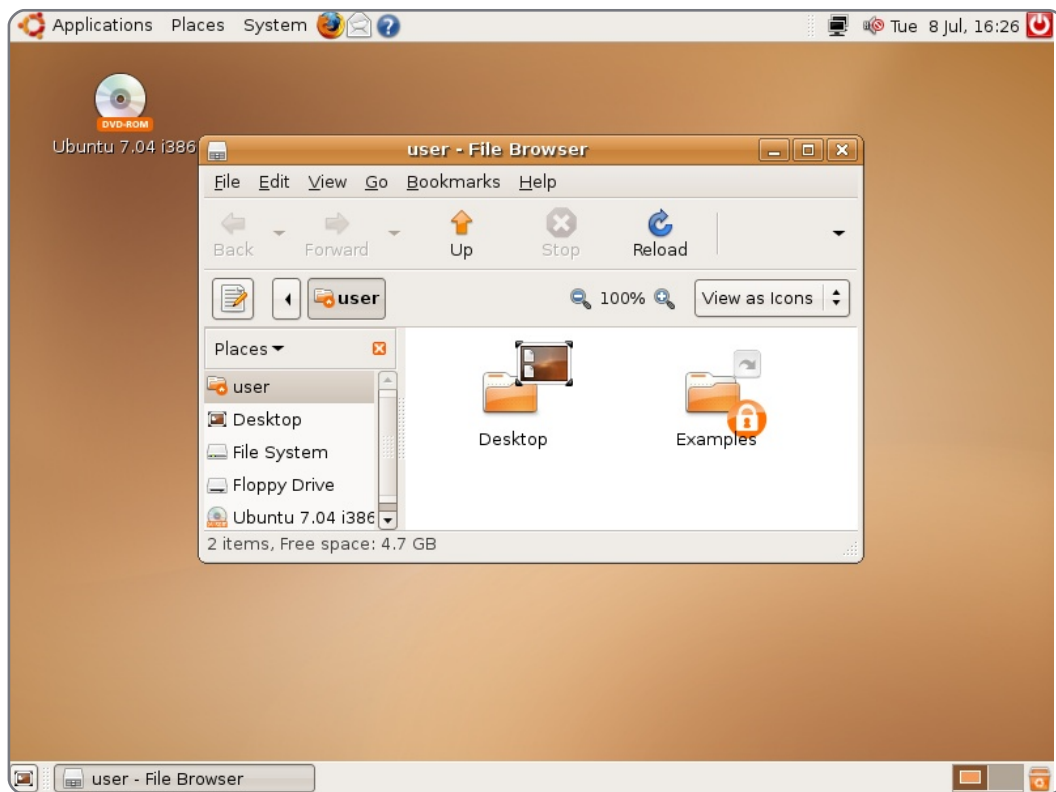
Applications Places System

Tue 8 Jul, 16:26

DVD-ROM
Ubuntu 7.04 i386

user - File Browser

File Edit View Go Bookmarks Help

Back Forward Up Stop Reload

user

100%

View as Icons

Places

user
Desktop
File System
Floppy Drive
Ubuntu 7.04 i386

Desktop

Examples

2 items, Free space: 4.7 GB

user - File Browser